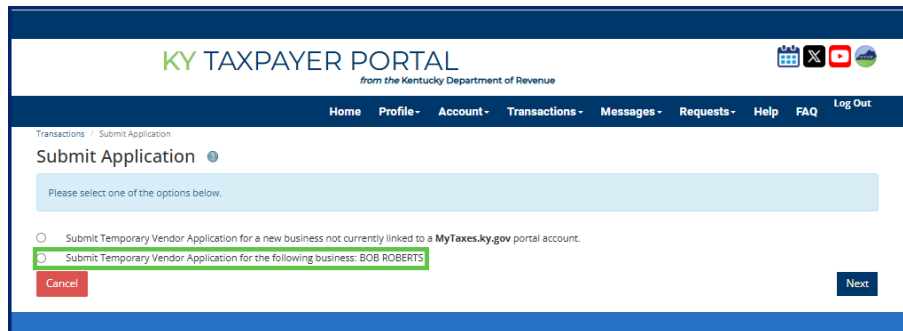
KY TAXPAYER PORTAL
from the Kentucky Department of Revenue

Home Profile▾ Account▾ Transactions▾ Messages▾ Requests▾ Help FAQ Log Out

Transactions / Submit Application

Submit Application

Please select one of the options below.

Submit Temporary Vendor Application for a new business not currently linked to a **MyTaxes.ky.gov** portal account.

Submit Temporary Vendor Application for the following business: BOB ROBERTS

Cancel

Next